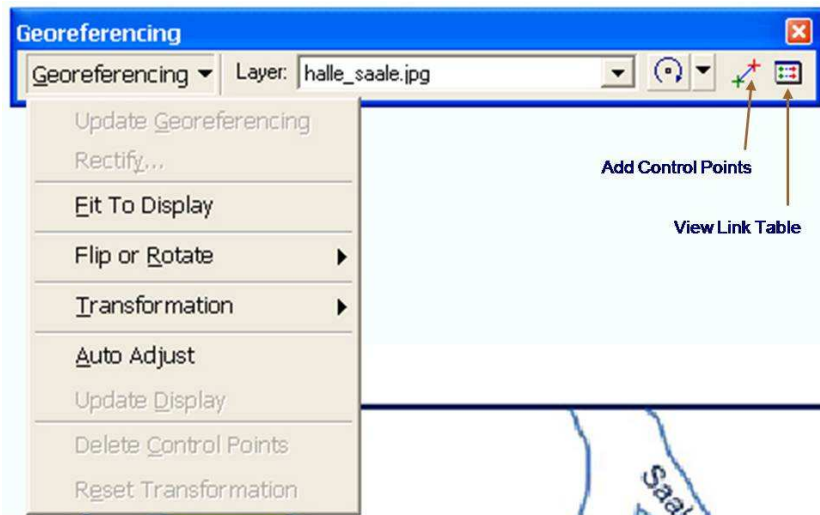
Georeferencing

Georeferencing ▾ Layer: halle_saale.jpg

Update Georeferencing
Rectify...
Fit To Display
Flip or Rotate
Transformation
Auto Adjust
Update Display
Delete Control Points
Reset Transformation

Add Control Points

View Link Table

Saale